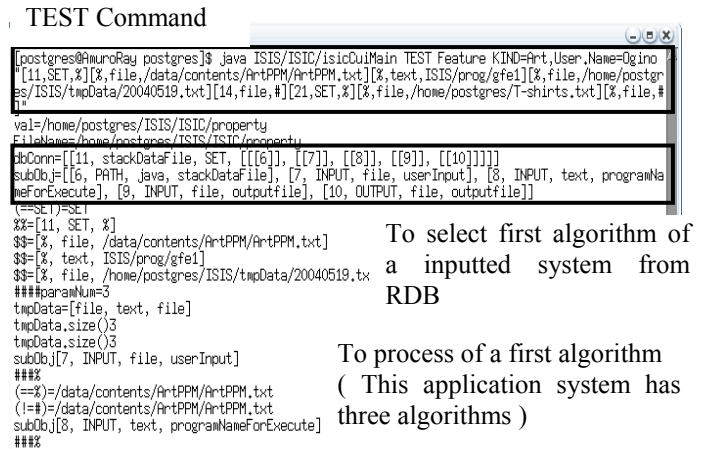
TEST Command

[postgres@AmuroRay postgres]$ java ISIS/ISIC/isicCuiMain TEST Feature KIND=Art,User.Name=Ogino "[11,SET,%][%,file,/data/contents/ArtPPM/ArtPPM.txt][%,text,ISIS/prog/gfe1][%,file,/home/postgres/ISIS/tmpData/20040519.txt][14,file,#][21,SET,%][%,file,/home/postgres/T-shirts.txt][%,file,#]"
val=/home/postgres/ISIS/ISIC/property
FileName=/home/postgres/ISIS/ISIC/property
dbConn=[[11, stackDataFile, SET, [[6]], [[7]], [[8]], [[9]], [[10]]]]]
subObj=[[6, PATH, java, stackDataFile], [7, INPUT, file, userInput], [8, INPUT, text, programNameForExecute], [9, INPUT, file, outputfile], [10, OUTPUT, file, outputfile]]
(==SET)=SET
%%=[11, SET, %]
$$=[%, file, /data/contents/ArtPPM/ArtPPM.txt]
$$=[%, text, ISIS/prog/gfe1]
$$=[%, file, /home/postgres/ISIS/tmpData/20040519.tx
####paramNum=3
tmpData=[file, text, file]
tmpData.size()3
tmpData.size()3
subObj[7, INPUT, file, userInput]
###%
(==%)=/data/contents/ArtPPM/ArtPPM.txt
(!=#)=/data/contents/ArtPPM/ArtPPM.txt
subObj[8, INPUT, text, programNameForExecute]
###%

To select first algorithm of a inputted system from RDB

To process of a first algorithm ( This application system has three algorithms )